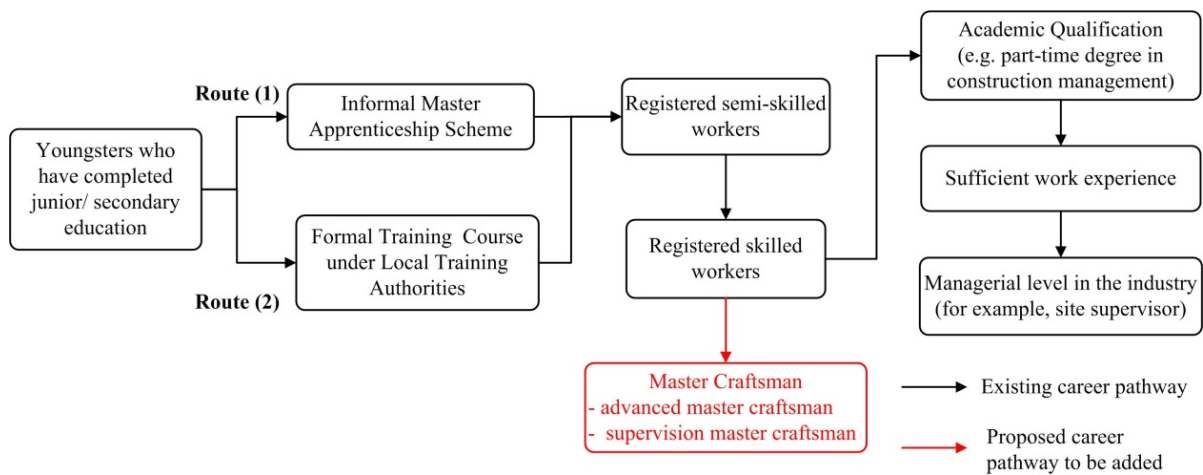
Youngsters who have completed junior/ secondary education

Route (1)

Informal Master Apprenticeship Scheme

Formal Training Course under Local Training Authorities

Route (2)

Registered semi-skilled workers

Registered skilled workers

Master Craftsman
- advanced master craftsman
- supervision master craftsman

Academic Qualification (e.g. part-time degree in construction management)

Sufficient work experience

Managerial level in the industry (for example, site supervisor)

Existing career pathway

Proposed career pathway to be added